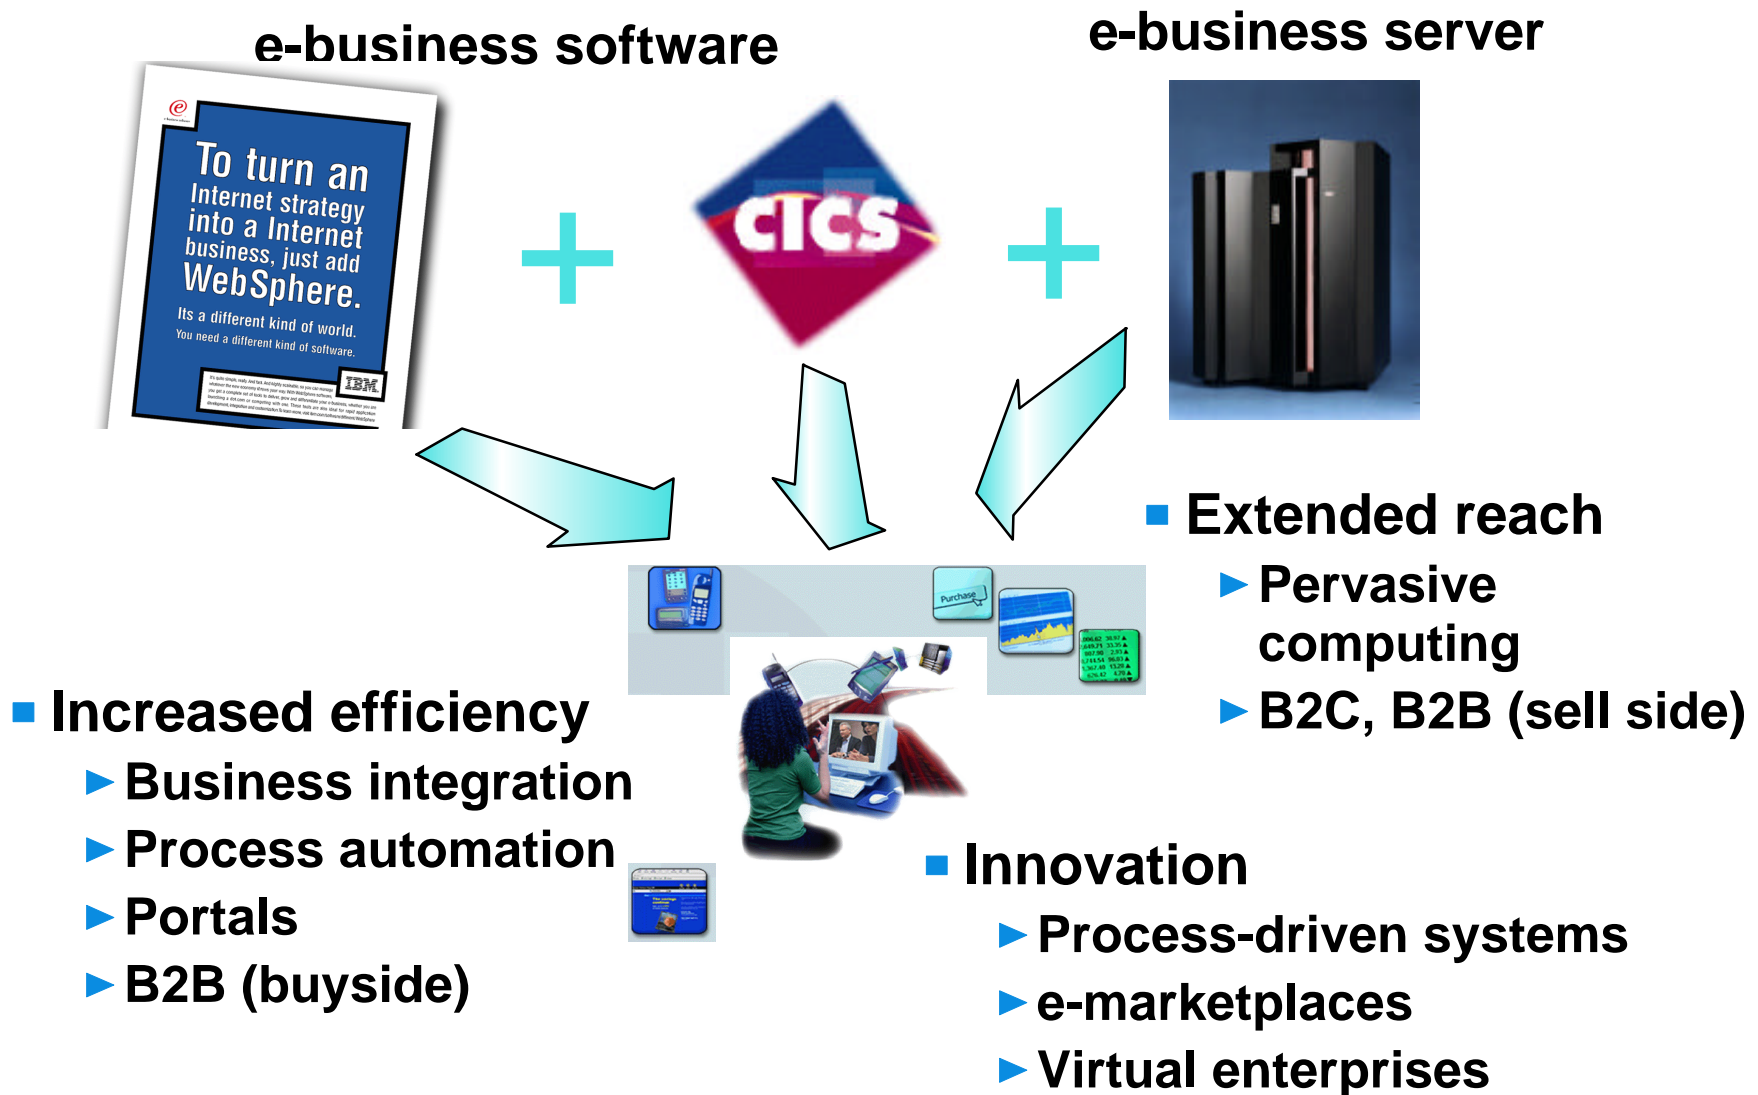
e-business software

e-business server

To turn an Internet strategy into a Internet business, just add WebSphere.

Its a different kind of world. You need a different kind of software.

IBM

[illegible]

CICS

Purchase

Extended reach

Pervasive computing

B2C, B2B (sell side)

Increased efficiency

Business integration

Process automation

Portals

B2B (buyside)

Innovation

Process-driven systems

e-marketplaces

Virtual enterprises